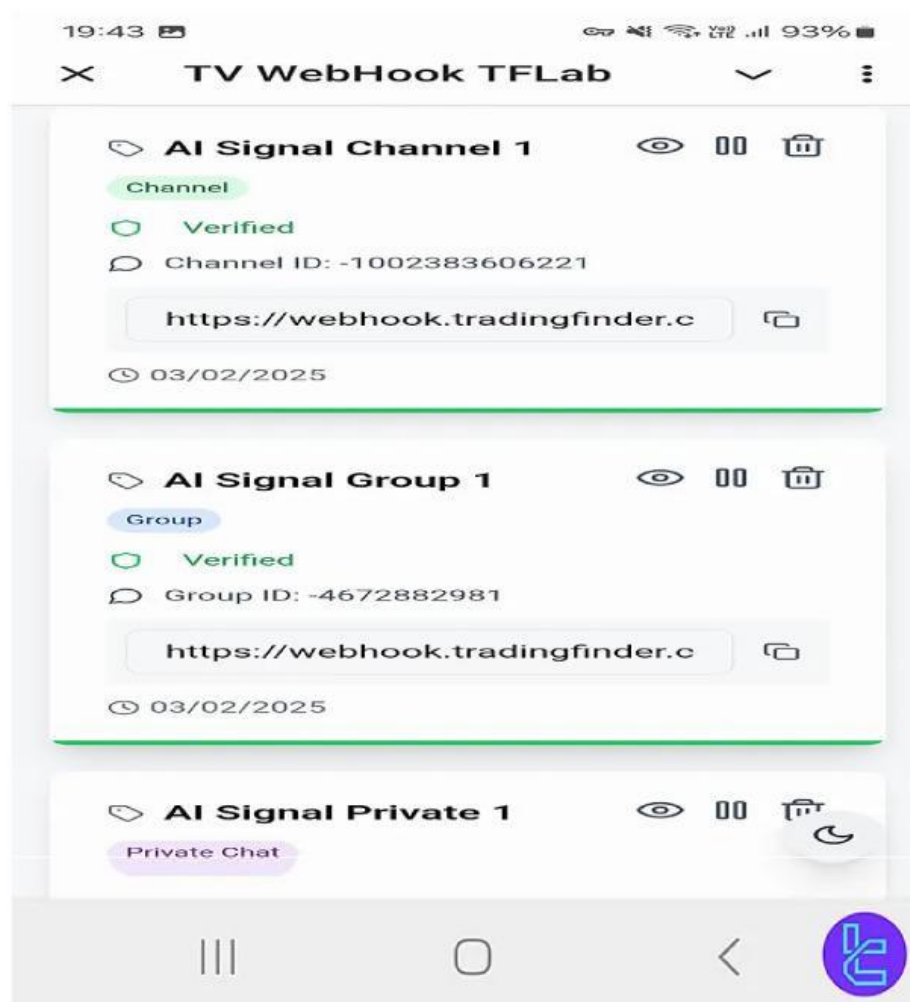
19:43 93%

TV WebHook TFLab

AI Signal Channel 1

Channel

Verified

Channel ID: -1002383606221

https://webhook.tradingfinder.c

03/02/2025

AI Signal Group 1

Group

Verified

Group ID: -4672882981

https://webhook.tradingfinder.c

03/02/2025

AI Signal Private 1

Private Chat